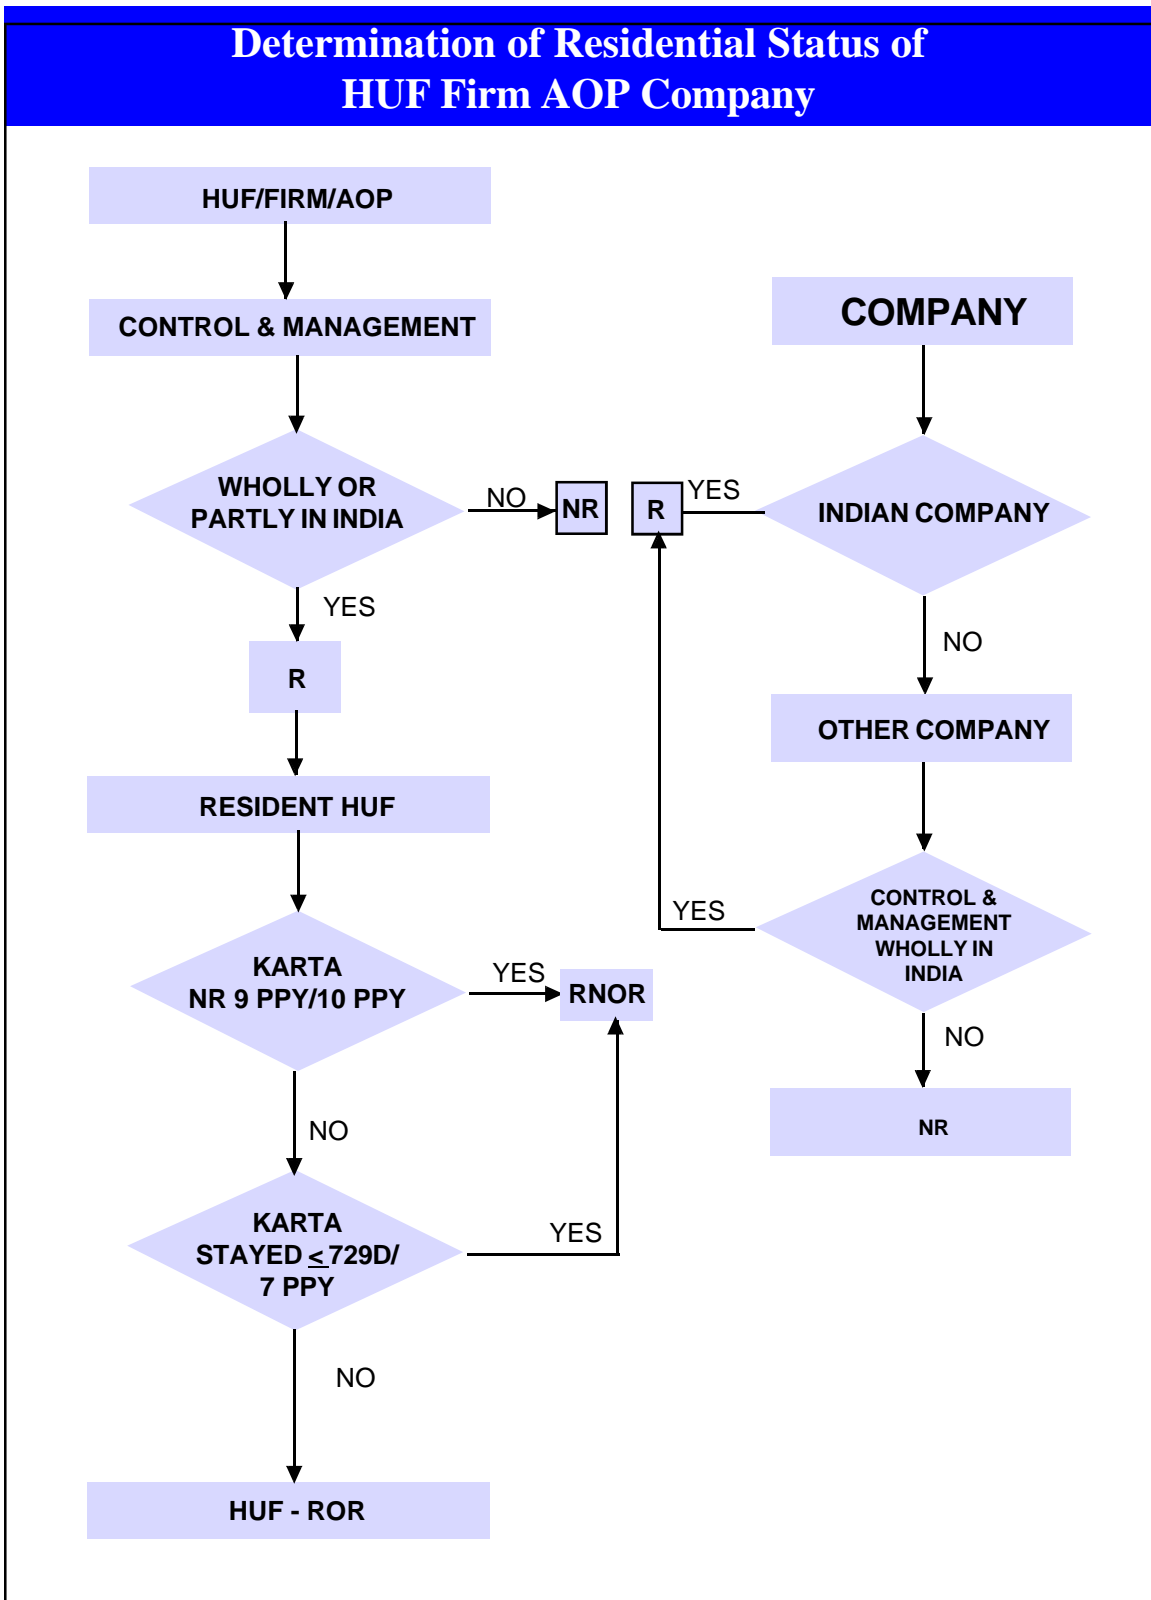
Determination of Residential Status of
HUF Firm AOP Company

HUF/FIRM/AOP

CONTROL & MANAGEMENT

WHOLLY OR PARTLY IN INDIA

NO

NR

YES

R

RESIDENT HUF

KARTA NR 9 PPY/10 PPY

YES

RNOR

NO

KARTA STAYED $\leq$ 729D/ 7 PPY

YES

NO

HUF - ROR

COMPANY

R

YES

INDIAN COMPANY

NO

OTHER COMPANY

YES

CONTROL & MANAGEMENT WHOLLY IN INDIA

NO

NR